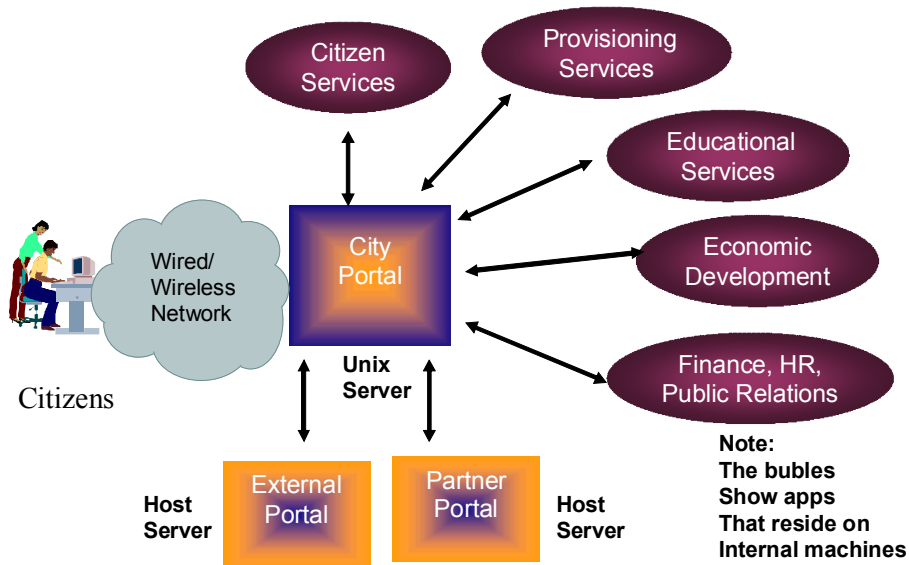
Citizen Services

Provisioning Services

Educational Services

Economic Development

Finance, HR, Public Relations

Wired/ Wireless Network

City Portal

Citizens

Unix Server

External Portal

Partner Portal

Host Server

Host Server

Note: The bubles Show apps That reside on Internal machines